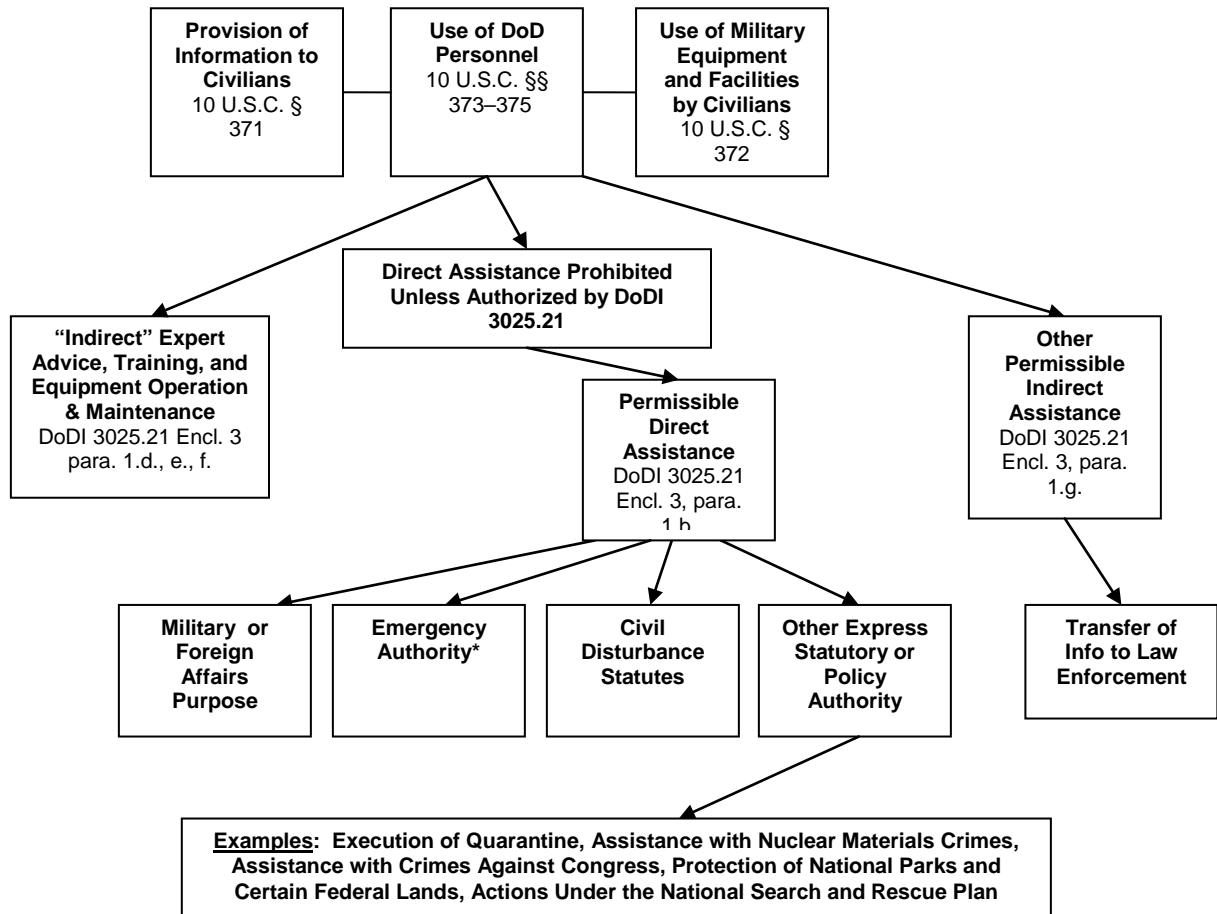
**Provision of Information to Civilians**
10 U.S.C. § 371

**Use of DoD Personnel**
10 U.S.C. §§ 373–375

**Use of Military Equipment and Facilities by Civilians**
10 U.S.C. § 372

**Direct Assistance Prohibited Unless Authorized by DoDI 3025.21**

**"Indirect" Expert Advice, Training, and Equipment Operation & Maintenance**
DoDI 3025.21 Encl. 3 para. 1.d., e., f.

**Permissible Direct Assistance**
DoDI 3025.21 Encl. 3, para. 1.b

**Other Permissible Indirect Assistance**
DoDI 3025.21 Encl. 3, para. 1.g.

**Military or Foreign Affairs Purpose**

**Emergency Authority***

**Civil Disturbance Statutes**

**Other Express Statutory or Policy Authority**

**Transfer of Info to Law Enforcement**

**Examples: Execution of Quarantine, Assistance with Nuclear Materials Crimes, Assistance with Crimes Against Congress, Protection of National Parks and Certain Federal Lands, Actions Under the National Search and Rescue Plan**